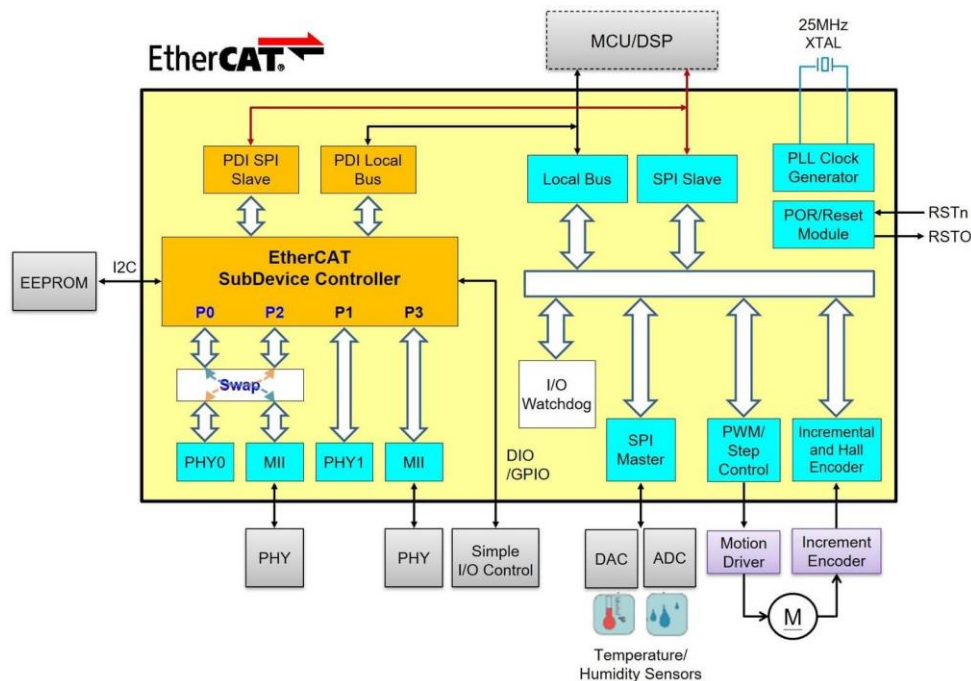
EtherCAT

MCU/DSP

25MHz XTAL

PDI SPI Slave

PDI Local Bus

Local Bus

SPI Slave

PLL Clock Generator

POR/Reset Module

RSTn

RSTO

EEPROM

I2C

EtherCAT SubDevice Controller

P0 P2 P1 P3

Swap

I/O Watchdog

SPI Master

PWM/ Step Control

Incremental and Hall Encoder

PHY0 MII PHY1 MII

DIO /GPIO

PHY

PHY

Simple I/O Control

DAC

ADC

Motion Driver

Increment Encoder

M

Temperature/ Humidity Sensors